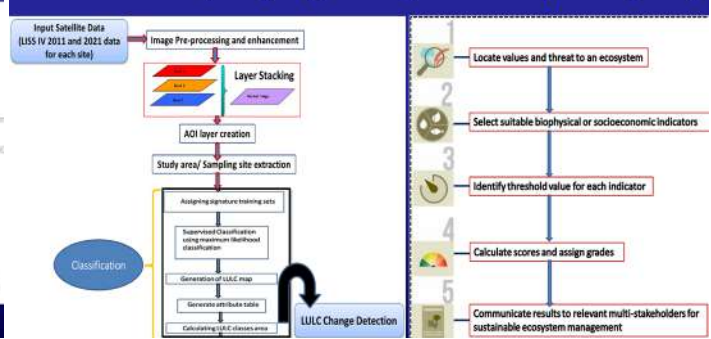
Input Satellite Data (LISS IV 2011 and 2021 data for each site)

Image Pre-processing and enhancement

Band 1
Band 2
Band 3

Layer Stacking

Stacked image

AOI layer creation

Study area/ Sampling site extraction

Assigning signature training sets

Supervised Classification using maximum likelihood classification

Generation of LULC map

Generate attribute table

Calculating LULC classes area

Classification

LULC Change Detection

1
Locate values and threat to an ecosystem

2
Select suitable biophysical or socioeconomic indicators

3
Identify threshold value for each indicator

4
Calculate scores and assign grades

5
Communicate results to relevant multi-stakeholders for sustainable ecosystem management